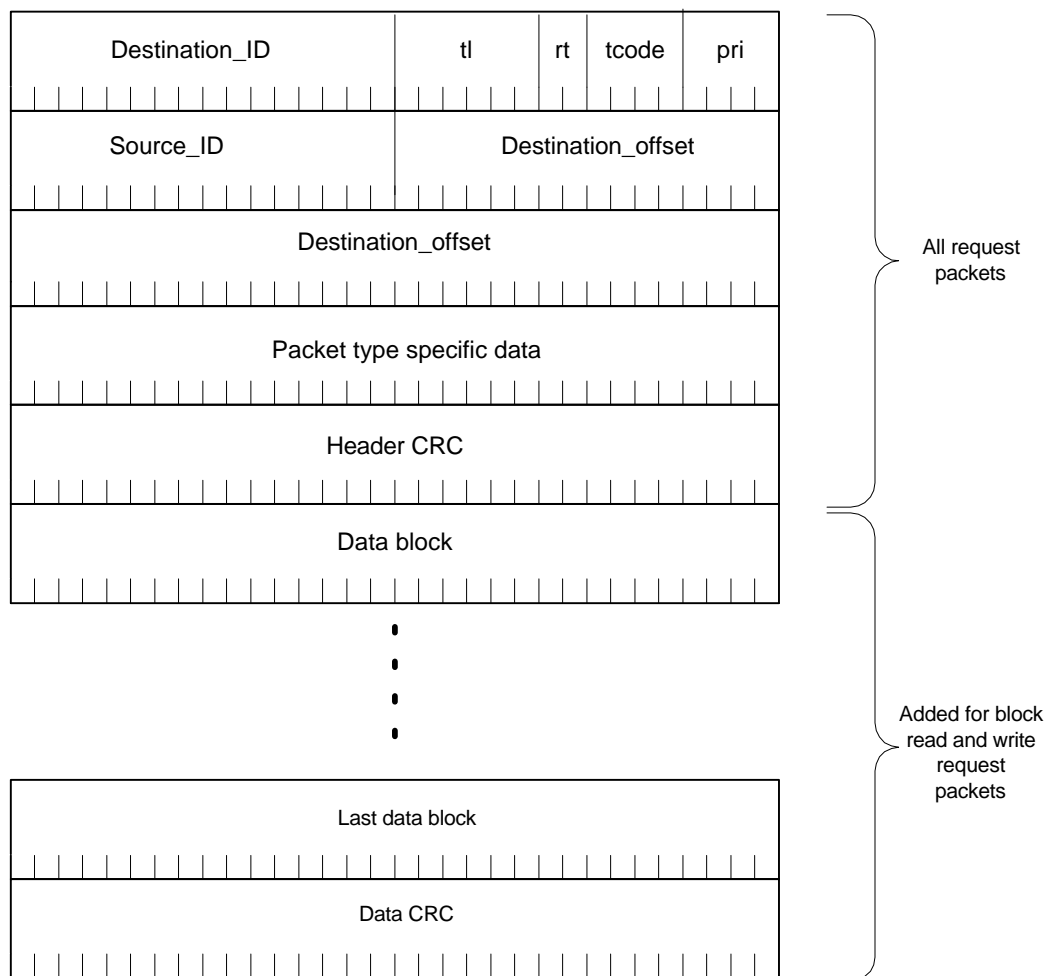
Destination_ID tl rt tcode pri

Source_ID Destination_offset

Destination_offset

Packet type specific data

Header CRC

All request packets

Data block

Last data block

Data CRC

Added for block read and write request packets